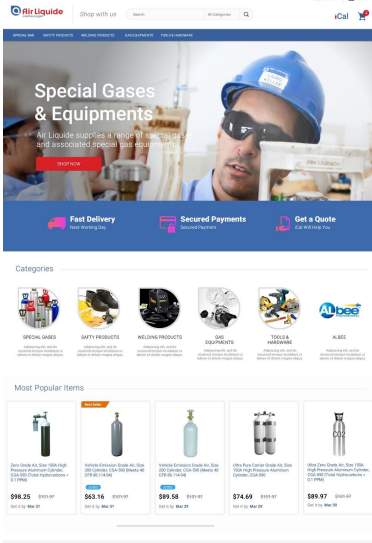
Air Liquide

Shop with us

Search

All Categories

iCal

SPECIAL GAS SAFETY PRODUCTS WELDING PRODUCTS GAS EQUIPMENTS TOOLS & HARDWARE

Special Gases & Equipments

Air Liquide supplies a range of special gas and associated special gas equipments.

SHOP NOW

Fast Delivery
Next Working Day

Secured Payments
Secured Payment

Get a Quote
iCal Will Help You

Categories

SPECIAL GASES

SAFTY PRODUCTS

WELDING PRODUCTS

GAS EQUIPMENTS

TOOLS & HARDWARE

ALbee

ALBEE

Most Popular Items

Best Seller

Zero Grade Air, Size 150A High Pressure Aluminum Cylinder, CGA-590 (Total Hydrocarbons < 0.1 PPM)

$98.25 $103.97

Get it by Mar 31

Vehicle Emission Grade Air, Size 300 Cylinder, CGA-590 [Meets 40 CFR 86.114-94]

$63.16 $101.97

Get it by Mar 29

Vehicle Emission Grade Air, Size 300 Cylinder, CGA-590 [Meets 40 CFR 86.114-94]

$89.58 $131.97

Get it by Mar 29

Ultra Pure Carrier Grade Air, Size 150A High Pressure Aluminum Cylinder, CGA-590

$74.69 $131.97

Get it by Mar 29

Ultra Zero Grade Air, Size 150A High Pressure Aluminum Cylinder, CGA-590 (Total Hydrocarbons < 0.1 PPM)

$89.97 $103.97

Get it by Mar 30